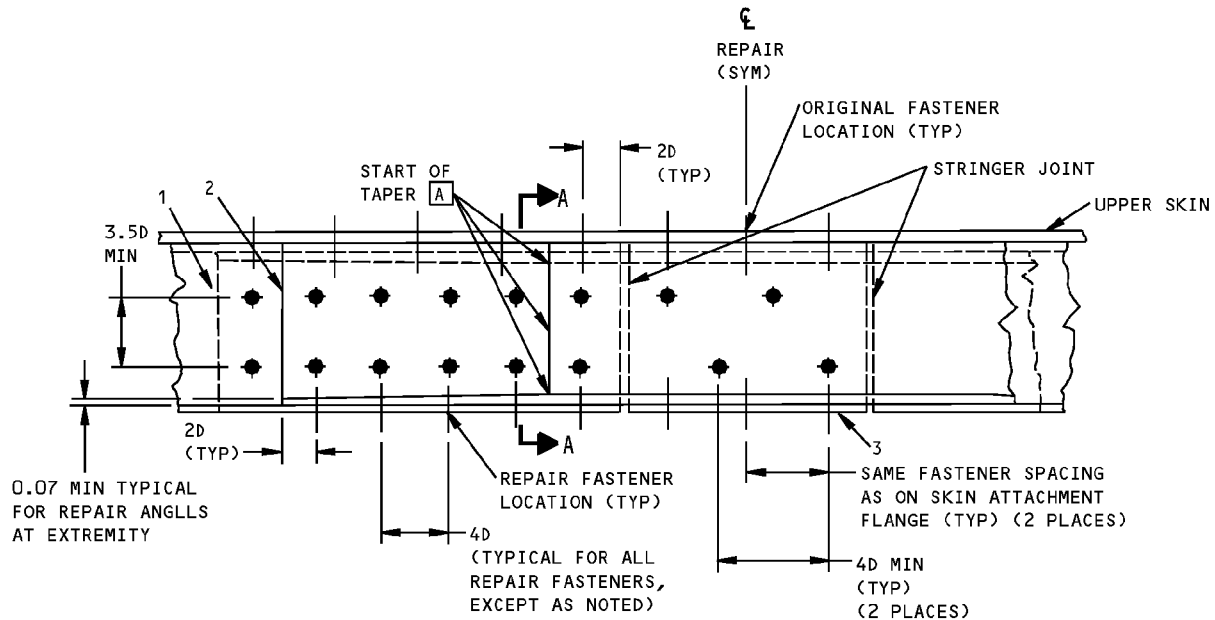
℄
REPAIR
(SYM)

ORIGINAL FASTENER
LOCATION (TYP)

2D
(TYP)

START OF
TAPER A

STRINGER JOINT

1

2

A

UPPER SKIN

3.5D
MIN

2D
(TYP)

A

3

0.07 MIN TYPICAL
FOR REPAIR ANGLLS
AT EXTREMITY

REPAIR FASTENER
LOCATION (TYP)

SAME FASTENER SPACING
AS ON SKIN ATTACHMENT
FLANGE (TYP) (2 PLACES)

4D
(TYPICAL FOR ALL
REPAIR FASTENERS,
EXCEPT AS NOTED)

4D MIN
(TYP)
(2 PLACES)